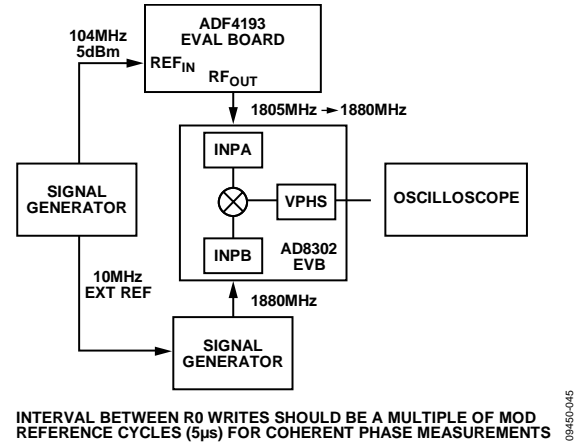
ADF4193 EVAL BOARD

104MHz 5dBm

$REF_{IN}$

$RF_{OUT}$

1805MHz → 1880MHz

INPA

VPHS

OSCILLOSCOPE

SIGNAL GENERATOR

INPB

AD8302 EVB

10MHz EXT REF

1880MHz

SIGNAL GENERATOR

INTERVAL BETWEEN R0 WRITES SHOULD BE A MULTIPLE OF MOD REFERENCE CYCLES (5µs) FOR COHERENT PHASE MEASUREMENTS

09450-045